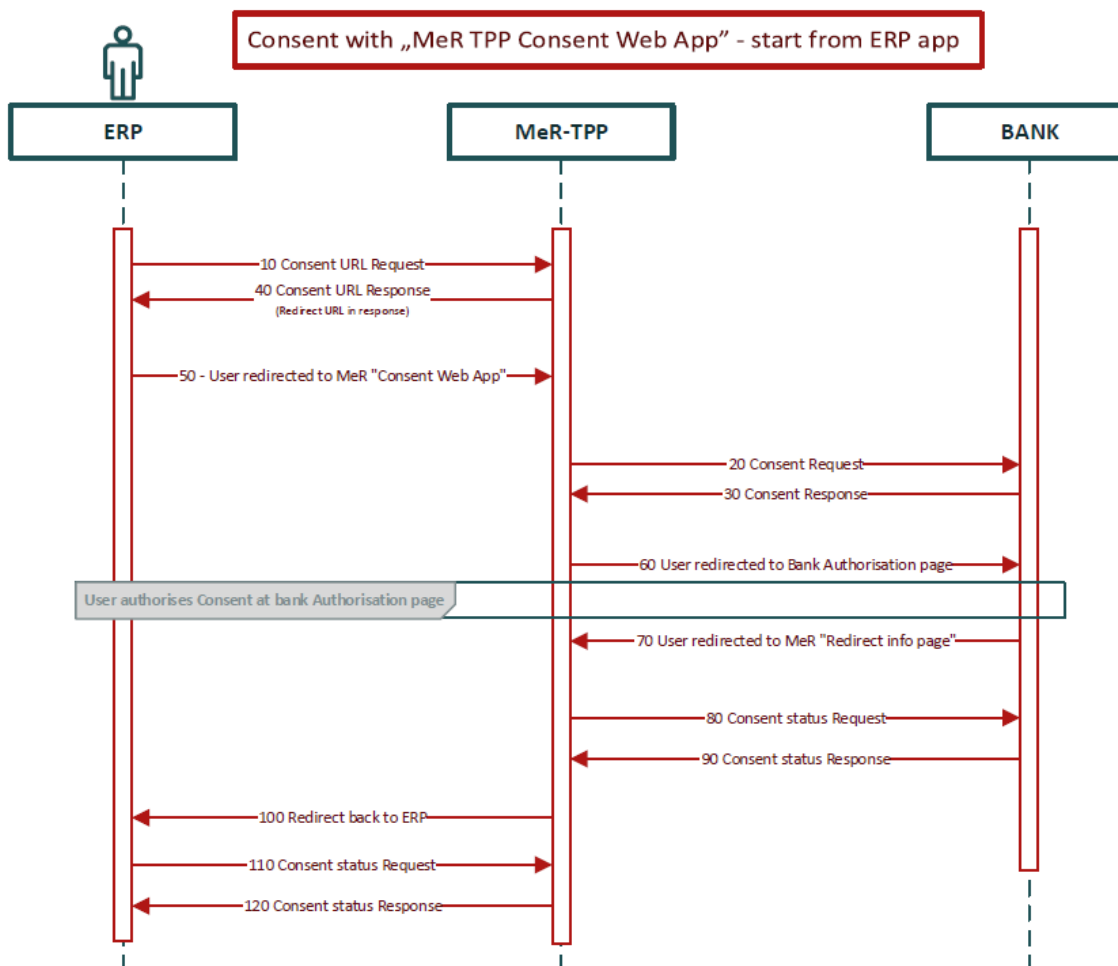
Consent with „MeR TPP Consent Web App" - start from ERP app

ERP

MeR-TPP

BANK

10 Consent URL Request

40 Consent URL Response
(Redirect URL in response)

50 - User redirected to MeR "Consent Web App"

20 Consent Request

30 Consent Response

60 User redirected to Bank Authorisation page

User authorises Consent at bank Authorisation page

70 User redirected to MeR "Redirect info page"

80 Consent status Request

90 Consent status Response

100 Redirect back to ERP

110 Consent status Request

120 Consent status Response